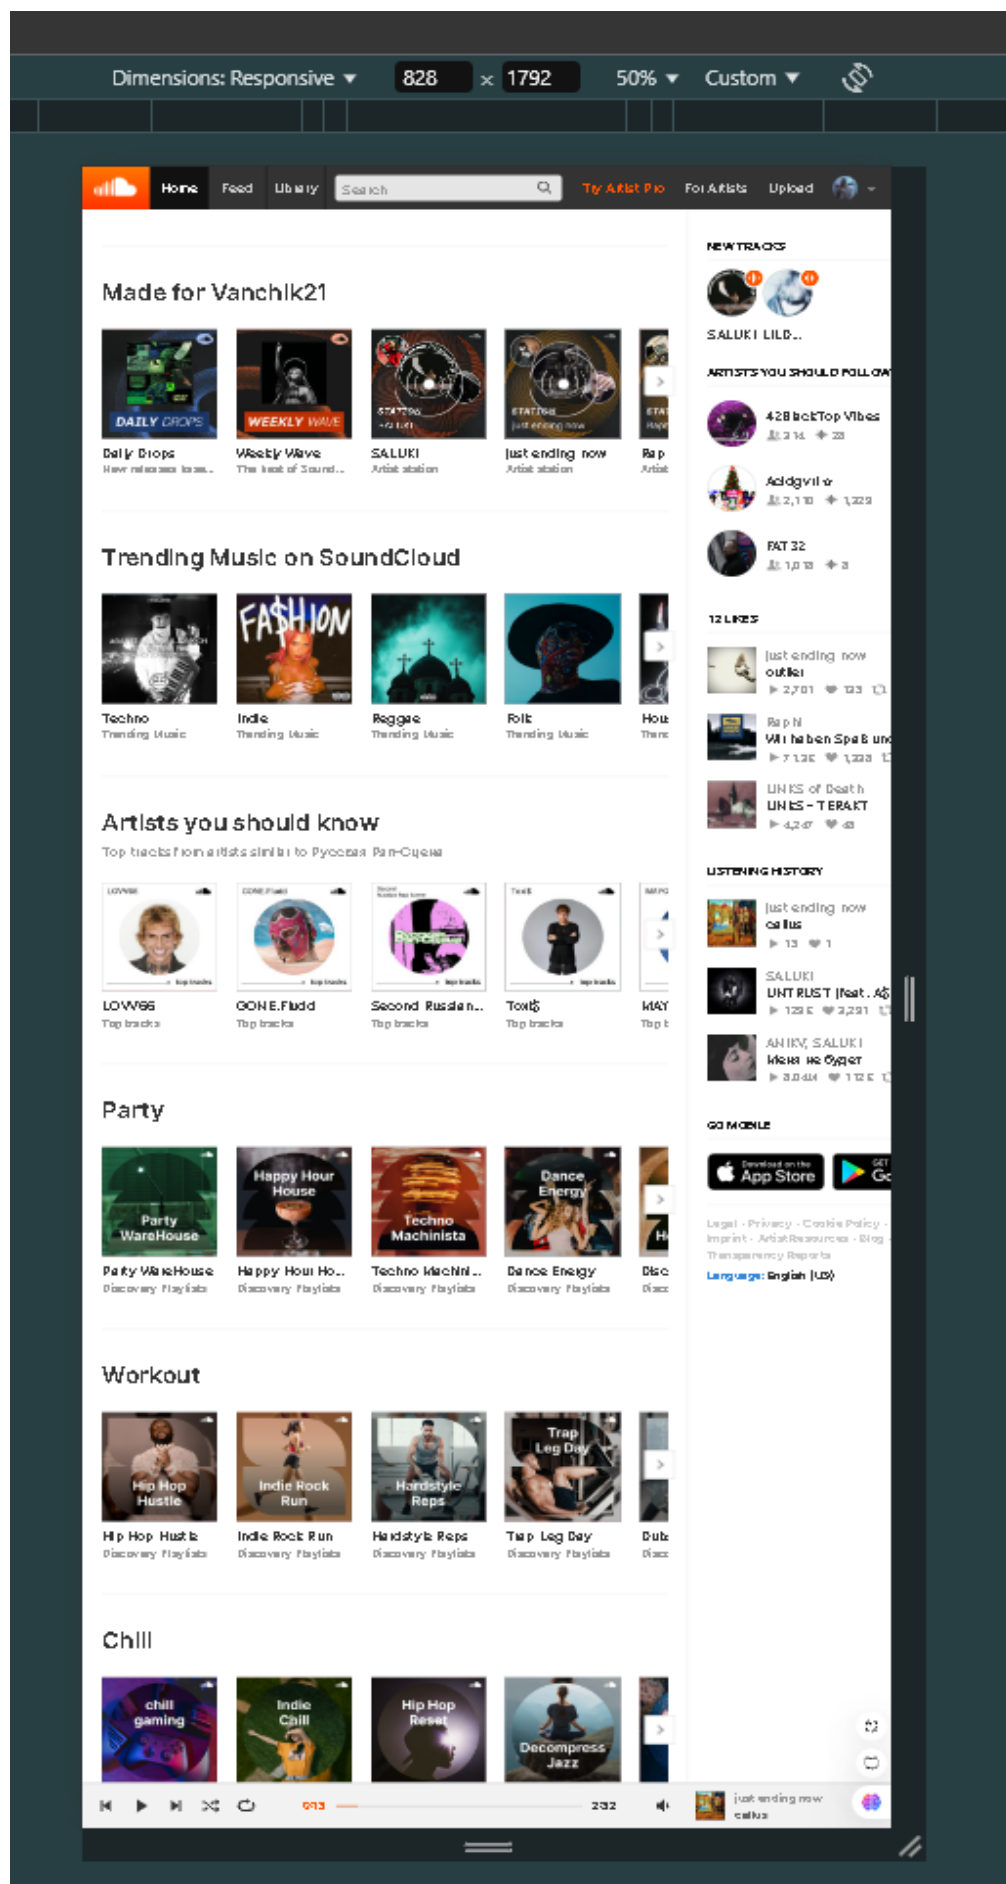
Dimensions: Responsive ▾ 828 × 1792 50% ▾ Custom ▾

Home Feed Library Search Try Artist Pro For Artists Upload

Made for Vanchik21

DAILY DROPS
Daily Drops
New releases base...

WEEKLY WAVE
Weekly Wave
The best of Sound...

STATION
SALUKI
SALUKI
Artist station

STATION
just ending now
just ending now
Artist station

Rap
Artist

Trending Music on SoundCloud

Techno
Trending Music

FASHION
Indie
Trending Music

Reggae
Trending Music

Folk
Trending Music

Hou
Trend

Artists you should know

Top tracks from artists similar to Русская Рэп-Сцена

LOWWEE
Top tracks
LOWWEE
Top tracks

CONE Fluidd
Top tracks
CONE.Fludd
Top tracks

Second Russian Rap Scene
Top tracks
Second Russian...
Top tracks

Toxi$
Top tracks
Toxi$
Top tracks

MAYOT
Top tracks
MAY
Top t

Party

Party WareHouse
Party WareHouse
Discovery Playlists

Happy Hour House
Happy Hour Ho...
Discovery Playlists

Techno Machinista
Techno Machini...
Discovery Playlists

Dance Energy
Dance Energy
Discovery Playlists

Disc
Disc

Workout

Hip Hop Hustle
Hip Hop Hustle
Discovery Playlists

Indie Rock Run
Indie Rock Run
Discovery Playlists

Hardstyle Reps
Hardstyle Reps
Discovery Playlists

Trap Leg Day
Trap Leg Day
Discovery Playlists

Dub
Disc

Chill

chill gaming

Indie Chill

Hip Hop Reset

Decompress Jazz

NEW TRACKS

SALUKI LILD...

ARTISTS YOU SHOULD FOLLOW

428 backTop Vibes
214 28

Acidgvil
2,118 1,329

FAT 32
1,018 3

12 LIKES

just ending now
outlier
2,701 133

Rap hi
Wir haben Spaß und
7,135 1,333

LINKS of Death
LINES – TERAKT
4,247 48

LISTENING HISTORY

just ending now
callus
13 1

SALUKI
UNTRUST (feat. A$
125K 3,291

ANIKV, SALUKI
Меня не будет
8.04M 112K

GO MOBILE

Download on the App Store
GET IT ON Go

Legal - Privacy - Cookie Policy - Imprint - Artist Resources - Blog - Transparency Reports

Language: English (US)

0:13 2:32 just ending now callus